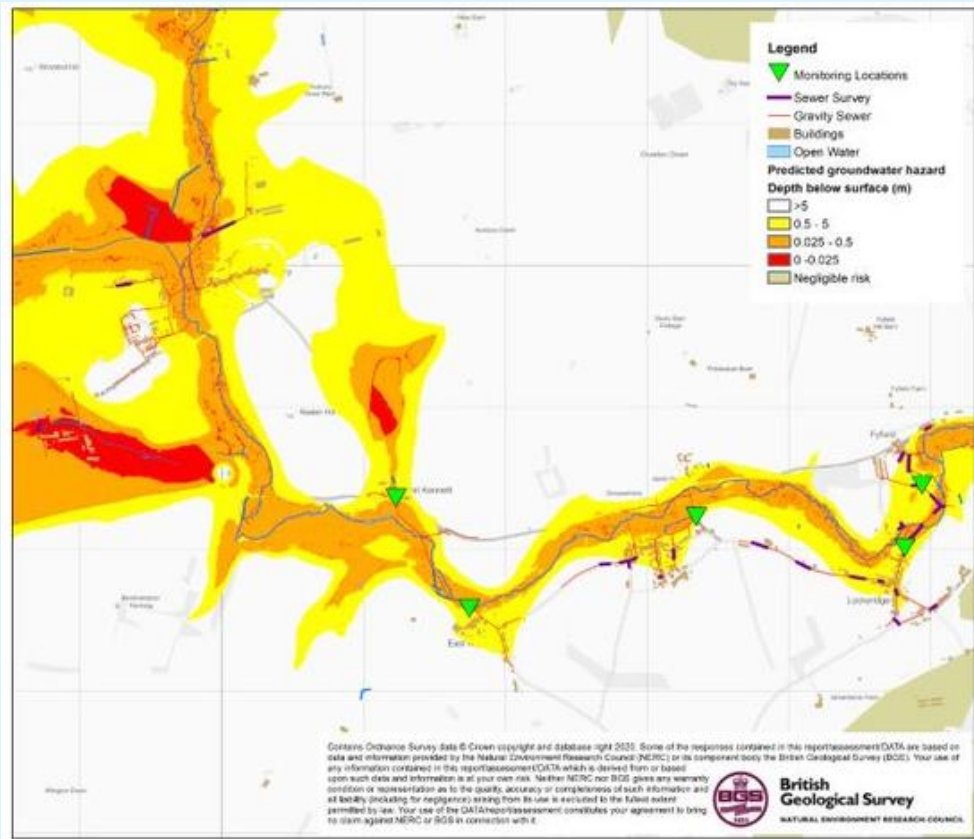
Legend
Monitoring Locations
Sewer Survey
Gravity Sewer
Buildings
Open Water
Predicted groundwater hazard
Depth below surface (m)
>5
0.5 - 5
0.025 - 0.5
0 -0.025
Negligible risk

Fyfield
Lockeridge
East Kennett

Contains Ordnance Survey data © Crown copyright and database right 2020. Some of the responses contained in this report/assessment/DATA are based on data and information provided by the Natural Environment Research Council (NERC) or its component body the British Geological Survey (BGS). Your use of any information contained in this report/assessment/DATA which is derived from or based upon such data and information is at your own risk. Neither NERC nor BGS gives any warranty condition or representation as to the quality, accuracy or completeness of such information and all liability (including for negligence) arising from its use is excluded to the fullest extent permitted by law. Your use of the DATA/report/assessment constitutes your agreement to bring no claim against NERC or BGS in connection with it.

BGS
British Geological Survey
NATURAL ENVIRONMENT RESEARCH COUNCIL